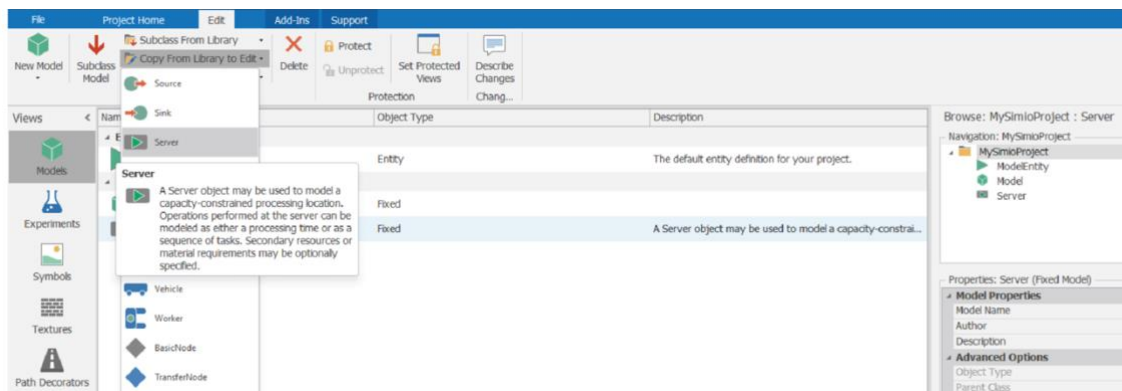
File Project Home Edit Add-Ins Support

New Model Subclass Model Subclass From Library Copy From Library to Edit Delete Protect Unprotect Set Protected Views Protection Describe Changes Chang...

Views

Models

Experiments

Symbols

Textures

Path Decorators

Source

Sink

Server

Server

A Server object may be used to model a capacity-constrained processing location. Operations performed at the server can be modeled as either a processing time or as a sequence of tasks. Secondary resources or material requirements may be optionally specified.

Vehicle

Worker

BasicNode

TransferNode

| Nam | Object Type | Description |
|---|---|---|
| | Entity | The default entity definition for your project. |
| | Fixed | |
| | Fixed | A Server object may be used to model a capacity-constrai... |

Browse: MySimioProject : Server

Navigation: MySimioProject

MySimioProject

ModelEntity

Model

Server

Properties: Server (Fixed Model)

Model Properties

Model Name

Author

Description

Advanced Options

Object Type

Parent Class